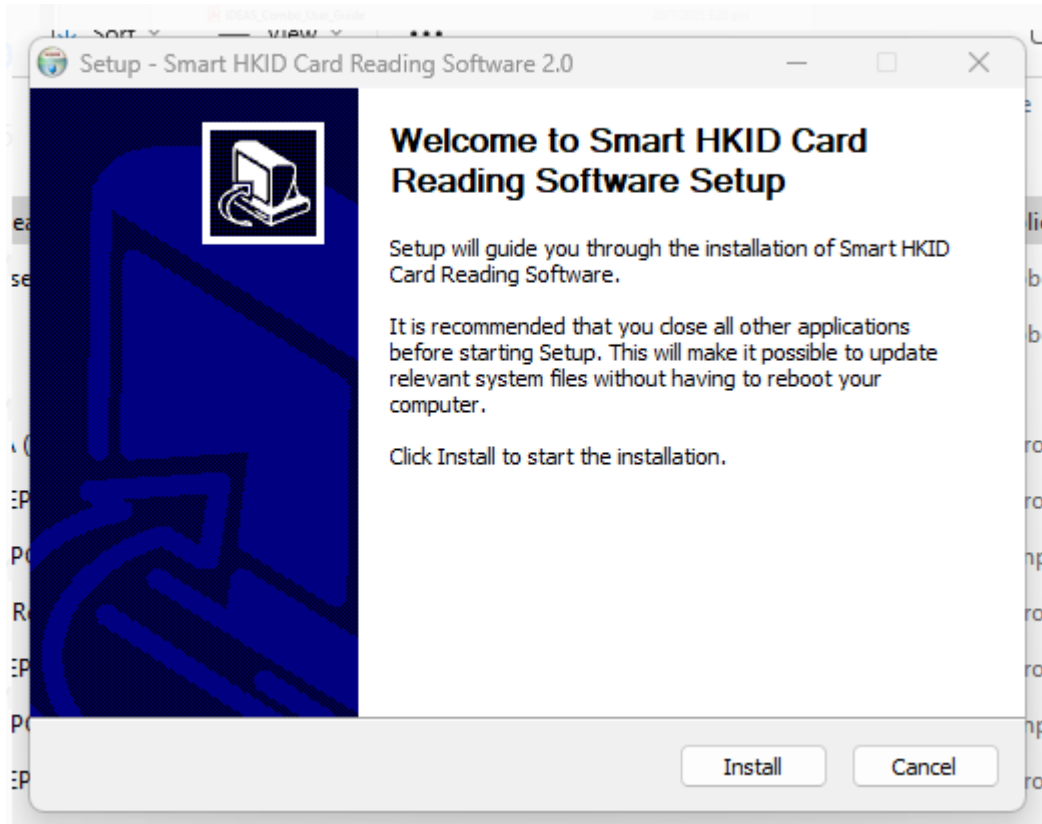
Sort View ...

Setup - Smart HKID Card Reading Software 2.0

Welcome to Smart HKID Card Reading Software Setup

Setup will guide you through the installation of Smart HKID Card Reading Software.

It is recommended that you close all other applications before starting Setup. This will make it possible to update relevant system files without having to reboot your computer.

Click Install to start the installation.

Install

Cancel